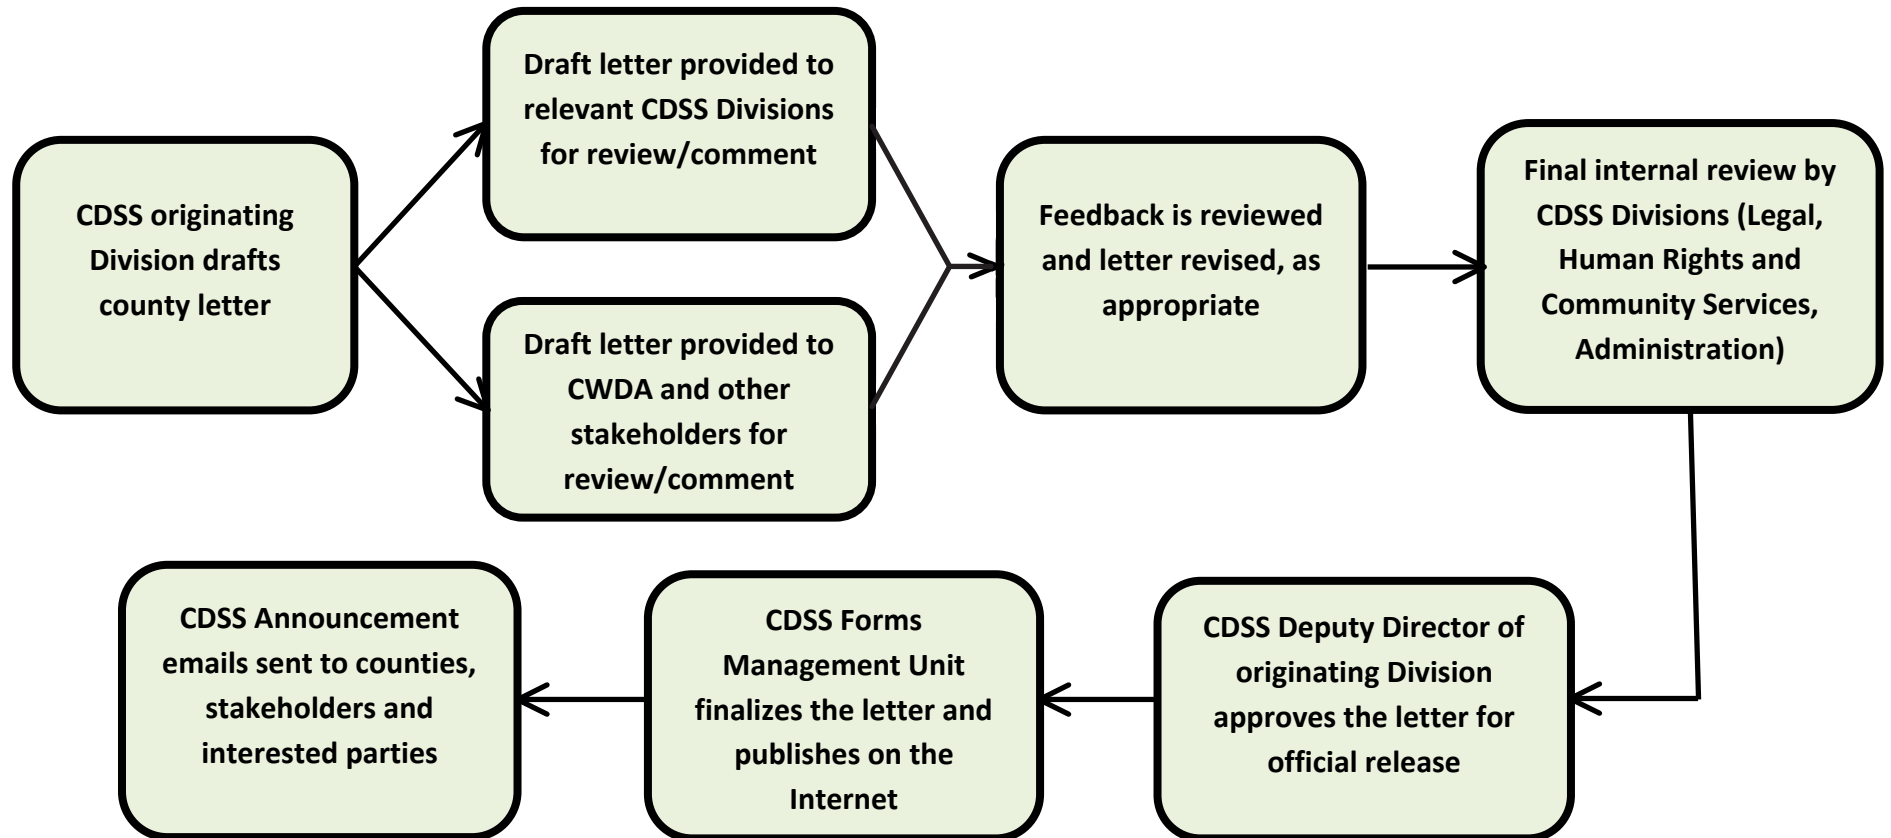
CDSS originating Division drafts county letter

Draft letter provided to relevant CDSS Divisions for review/comment

Draft letter provided to CWDA and other stakeholders for review/comment

Feedback is reviewed and letter revised, as appropriate

Final internal review by CDSS Divisions (Legal, Human Rights and Community Services, Administration)

CDSS Deputy Director of originating Division approves the letter for official release

CDSS Forms Management Unit finalizes the letter and publishes on the Internet

CDSS Announcement emails sent to counties, stakeholders and interested parties